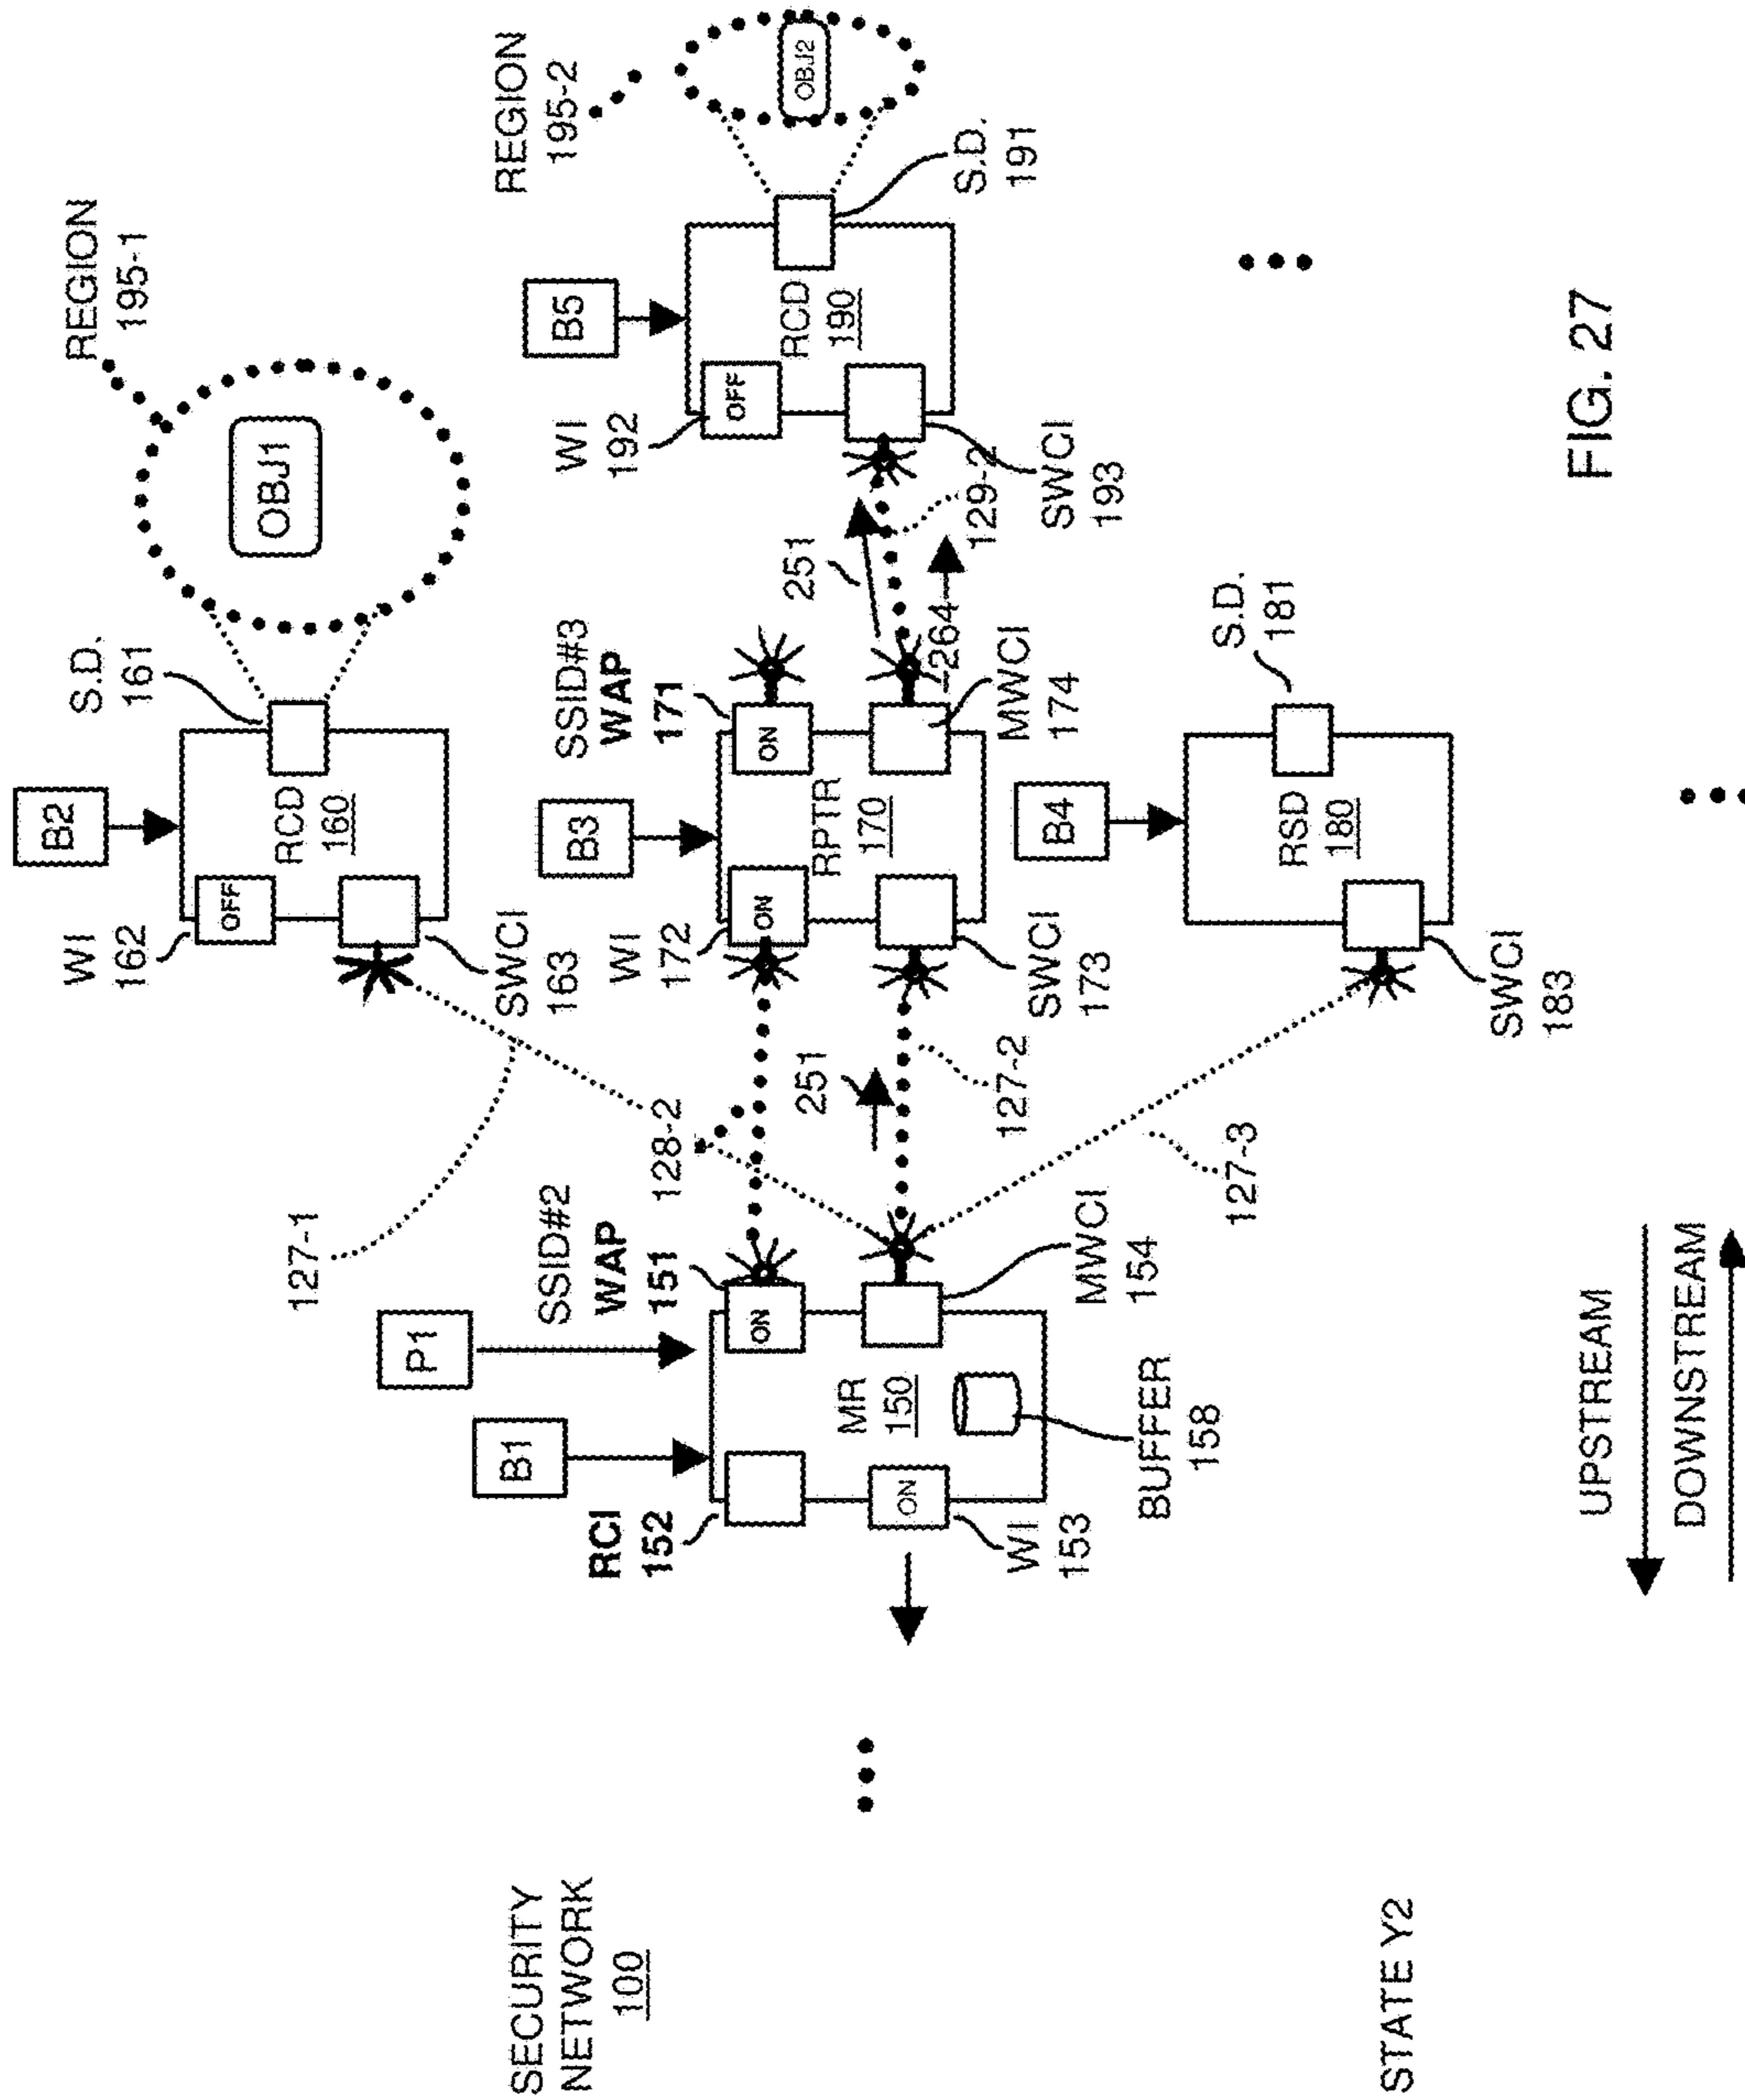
REGION 195-1

OBJ1

S.D. 161

B2

RCD 160

WI 162

OFF

SWCI 163

REGION 195-2

OBJ2

S.D. 191

B5

RCD 190

WI 192

OFF

SWCI 193

SSID#3 WAP 171

ON

B3

RPTR 170

WI 172

ON

SWCI 173

MWCI 174

264

251

129-2

S.D. 181

B4

RSD 180

SWCI 183

127-1

128-2

251

127-2

127-3

SSID#2 WAP 151

ON

P1

B1

MR 150

MWCI 154

BUFFER 158

RCI 152

ON

WI 153

FIG. 27

UPSTREAM

DOWNSTREAM

SECURITY NETWORK 100

STATE Y2